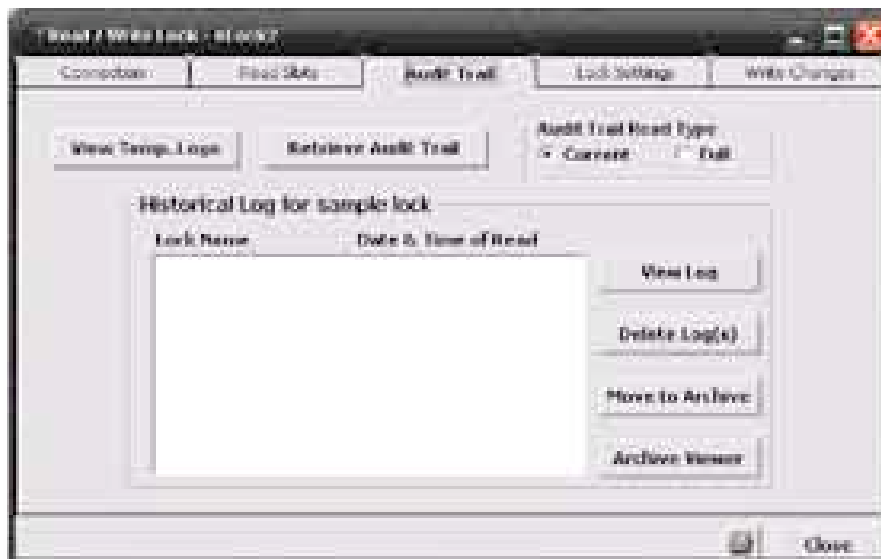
Read / Write Lock - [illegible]

Connection | Read SMs | Audit Trail | Lock Settings | Write Changes

View Temp. Logs

Retrieve Audit Trail

Audit Trail Read Type
Current
Full

Historical Log for sample lock

Lock Name
Date & Time of Read

View Log

Delete Log(s)

Move to Archive

Archive Viewer

Close